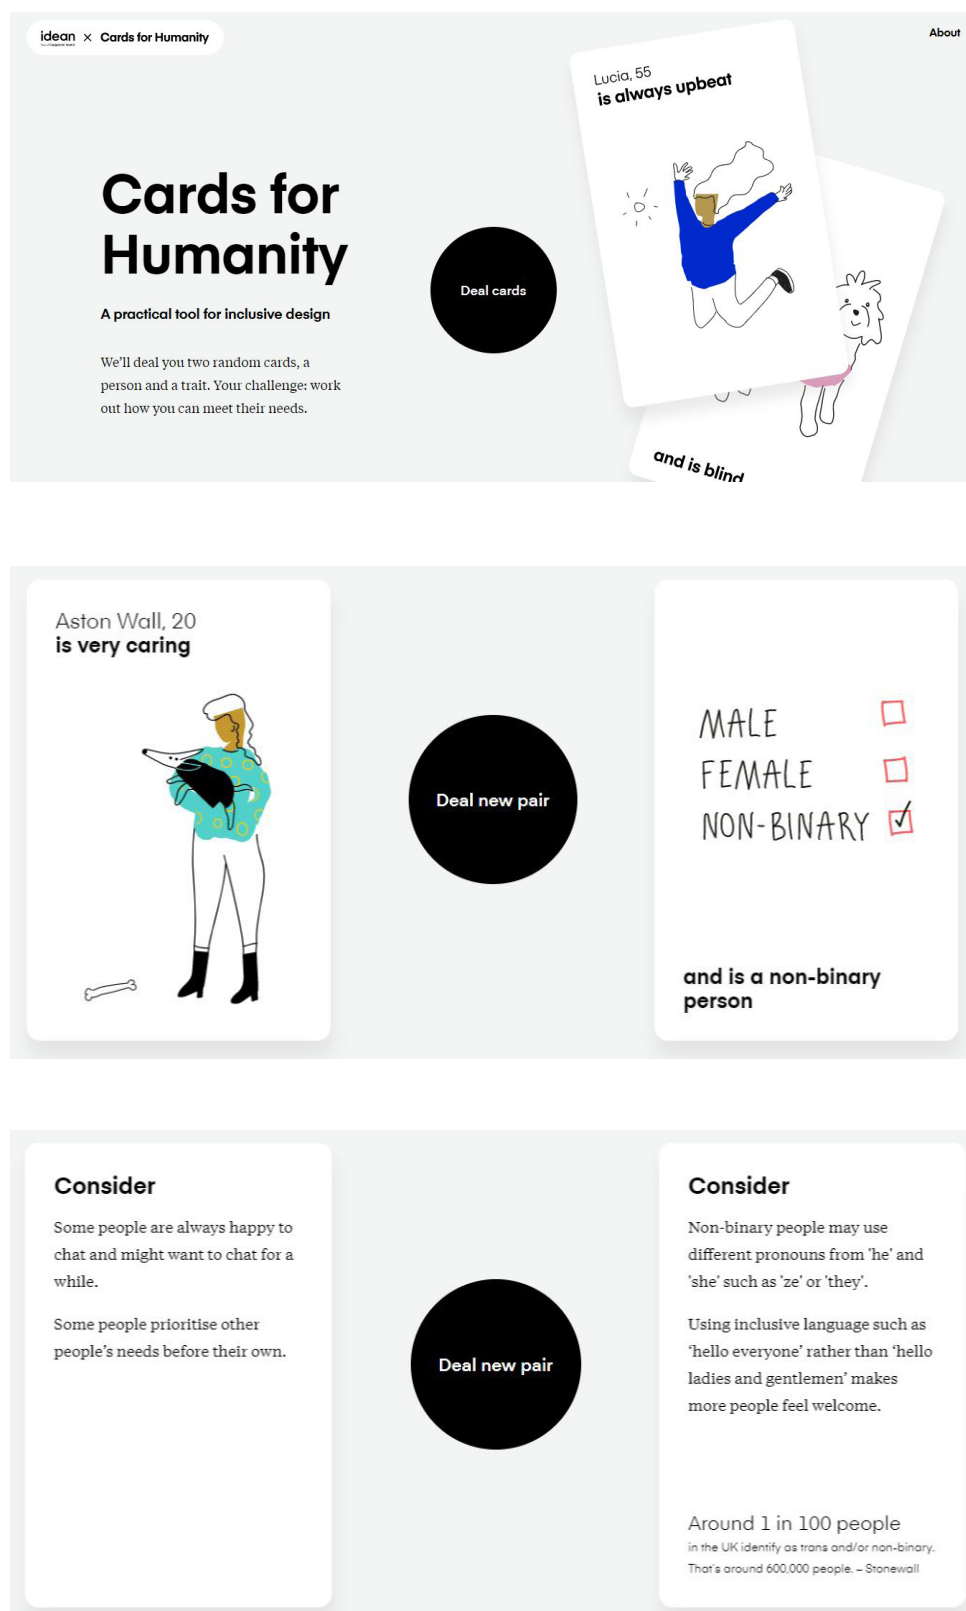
idean × Cards for Humanity

About

Cards for Humanity

A practical tool for inclusive design

We'll deal you two random cards, a person and a trait. Your challenge: work out how you can meet their needs.

Deal cards

Lucia, 55
is always upbeat

and is blind

Aston Wall, 20
is very caring

Deal new pair

MALE
FEMALE
NON-BINARY

and is a non-binary person

Consider

Some people are always happy to chat and might want to chat for a while.

Some people prioritise other people's needs before their own.

Deal new pair

Consider

Non-binary people may use different pronouns from 'he' and 'she' such as 'ze' or 'they'.

Using inclusive language such as 'hello everyone' rather than 'hello ladies and gentlemen' makes more people feel welcome.

Around 1 in 100 people
in the UK identify as trans and/or non-binary. That's around 600,000 people. – Stonewall